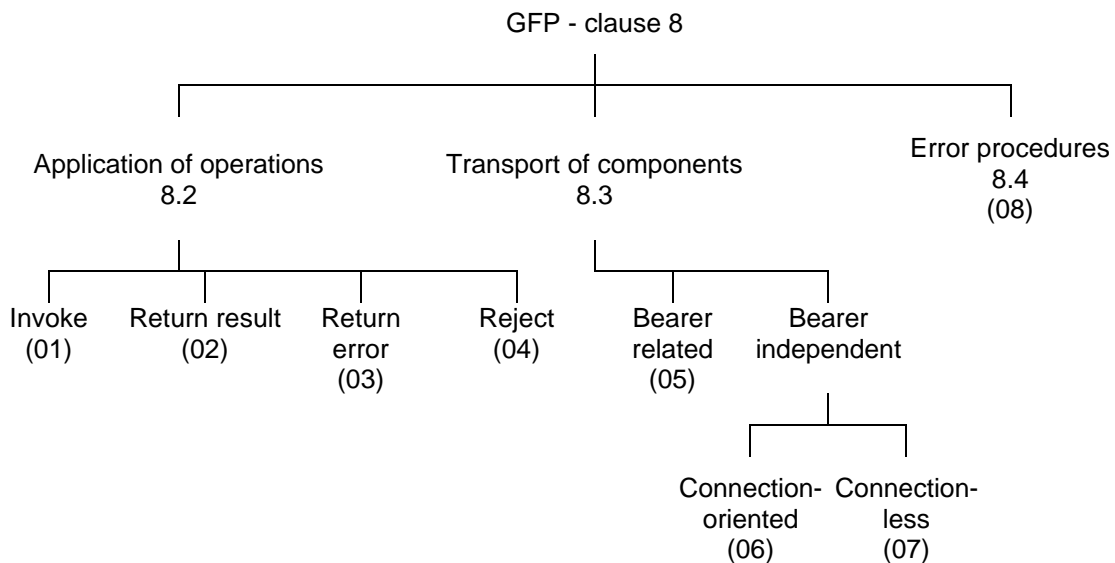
GFP - clause 8

Application of operations
8.2

Transport of components
8.3

Error procedures
8.4
(08)

Invoke
(01)

Return result
(02)

Return error
(03)

Reject
(04)

Bearer related
(05)

Bearer independent

Connection-oriented
(06)

Connection-less
(07)